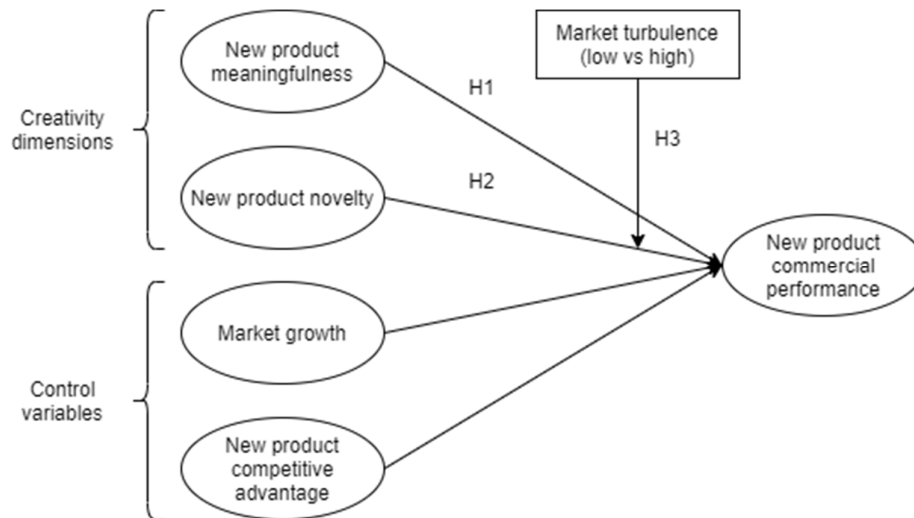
Creativity dimensions

New product meaningfulness

New product novelty

Market turbulence (low vs high)

H1

H2

H3

New product commercial performance

Control variables

Market growth

New product competitive advantage